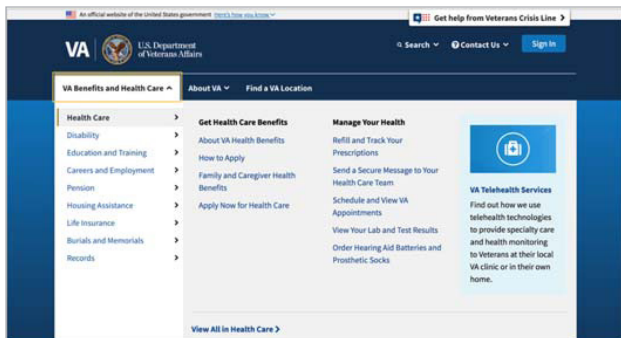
An official website of the United States government Here's how you know

Get help from Veterans Crisis Line >

VA | U.S. Department of Veterans Affairs

Search

Contact Us

Sign in

VA Benefits and Health Care

About VA

Find a VA Location

Health Care
Disability
Education and Training
Careers and Employment
Pension
Housing Assistance
Life Insurance
Burials and Memorials
Records

Get Health Care Benefits

About VA Health Benefits

How to Apply

Family and Caregiver Health Benefits

Apply Now for Health Care

Manage Your Health

Refill and Track Your Prescriptions

Send a Secure Message to Your Health Care Team

Schedule and View VA Appointments

View Your Lab and Test Results

Order Hearing Aid Batteries and Prosthetic Socks

VA Telehealth Services

Find out how we use telehealth technologies to provide specialty care and health monitoring to Veterans at their local VA clinic or in their own home.

View All in Health Care >